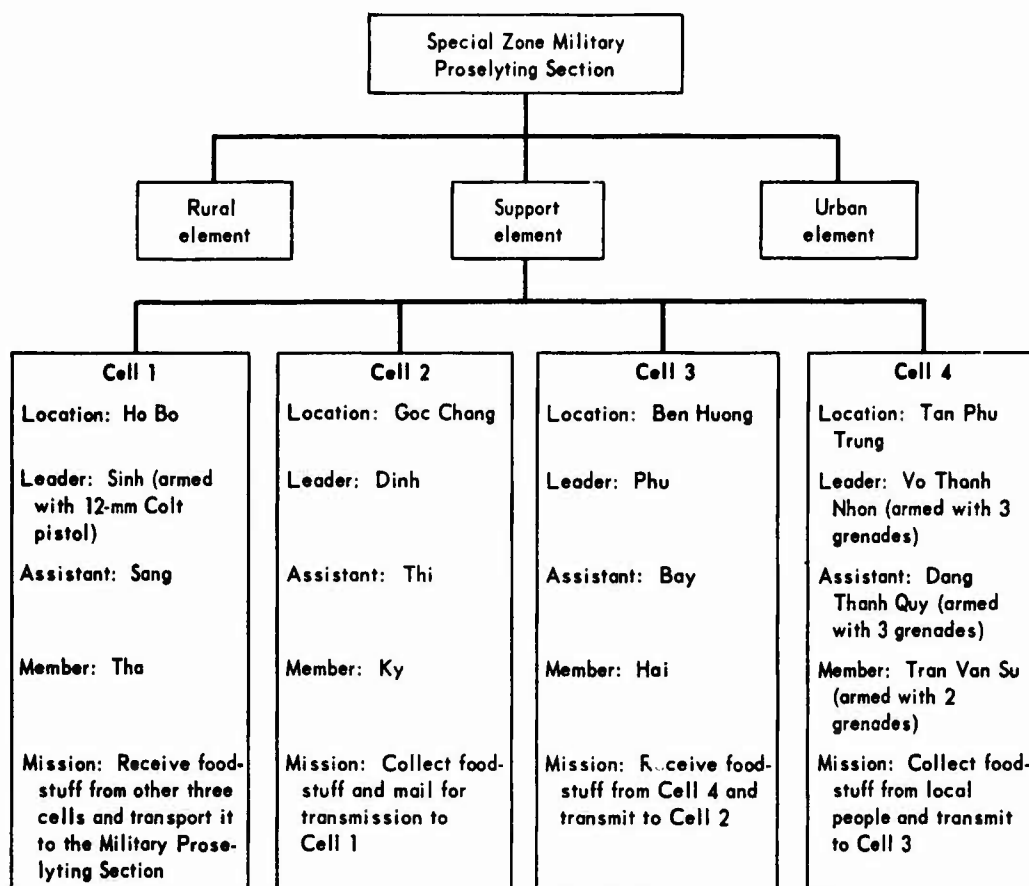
Special Zone Military Proselyting Section

Rural element

Support element

Urban element

Cell 1
Location: Ho Bo
Leader: Sinh (armed with 12-mm Colt pistol)
Assistant: Sang
Member: Tha
Mission: Receive foodstuff from other three cells and transport it to the Military Proselyting Section

Cell 2
Location: Goc Chang
Leader: Dinh
Assistant: Thi
Member: Ky
Mission: Collect foodstuff and mail for transmission to Cell 1

Cell 3
Location: Ben Huong
Leader: Phu
Assistant: Bay
Member: Hai
Mission: Receive foodstuff from Cell 4 and transmit to Cell 2

Cell 4
Location: Tan Phu Trung
Leader: Vo Thanh Nhon (armed with 3 grenades)
Assistant: Dang Thanh Quy (armed with 3 grenades)
Member: Tran Van Su (armed with 2 grenades)
Mission: Collect foodstuff from local people and transmit to Cell 3